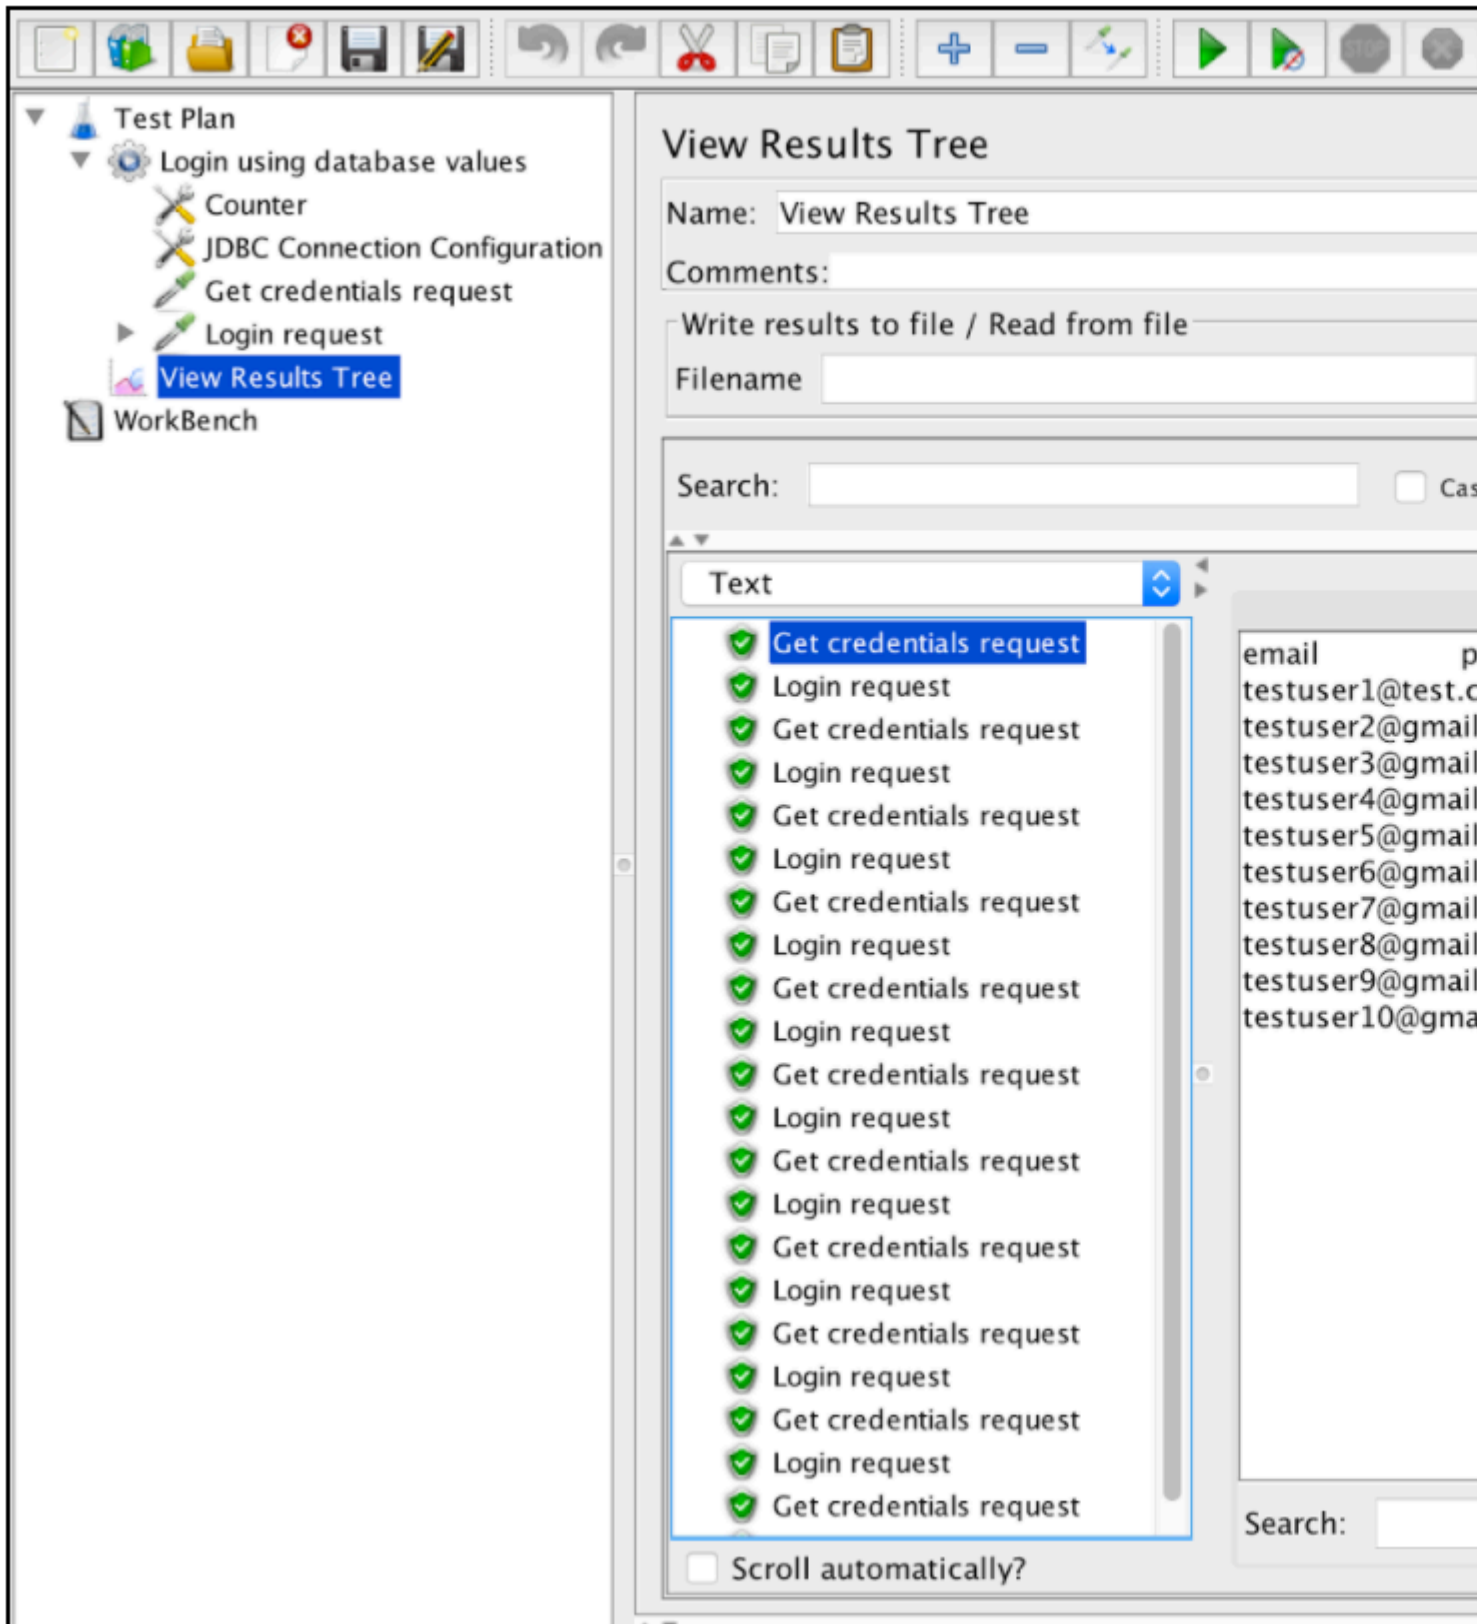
Test Plan
Login using database values
Counter
JDBC Connection Configuration
Get credentials request
Login request
View Results Tree
WorkBench

View Results Tree

Name: View Results Tree

Comments:

Write results to file / Read from file

Filename

Search:

Cas

Text

Get credentials request
Login request
Get credentials request
Login request
Get credentials request
Login request
Get credentials request
Login request
Get credentials request
Login request
Get credentials request
Login request
Get credentials request
Login request
Get credentials request
Login request
Get credentials request
Login request
Get credentials request
Login request
Get credentials request

email p
testuser1@test.c
testuser2@gmail
testuser3@gmail
testuser4@gmail
testuser5@gmail
testuser6@gmail
testuser7@gmail
testuser8@gmail
testuser9@gmail
testuser10@gma

Search:

Scroll automatically?